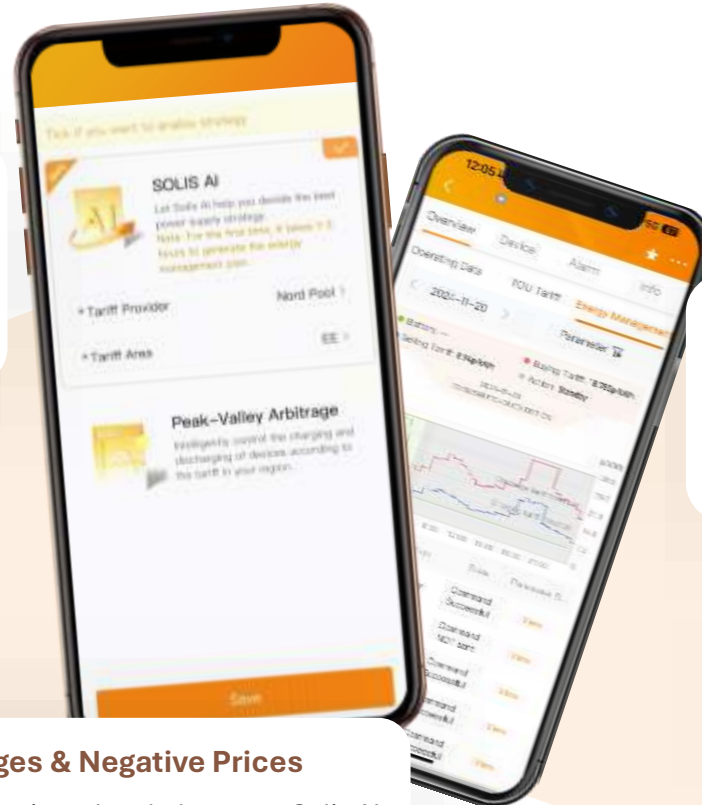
Tick if you want to enable strategy

SOLIS AI

Let Solis AI help you decide the best power supply strategy.
Note: For the first time, it takes 1-3 hours to generate the energy management plan.

* Tariff Provider
Nord Pool >

* Tariff Area
EE >

Peak-Valley Arbitrage

Intelligently control the charging and discharging of devices according to the tariff in your region.

Save

12:05

Overview
Device
Alarm
Info

Operating Data
TOU Tariff
Energy Management

2024-11-20

Parameter

Battery: ...
Selling Tariff: €/kWh
Buying Tariff: €/kWh
Action: Standby

Command Successful
Command Successful
Command Successful
Command Successful

ges & Negative Prices